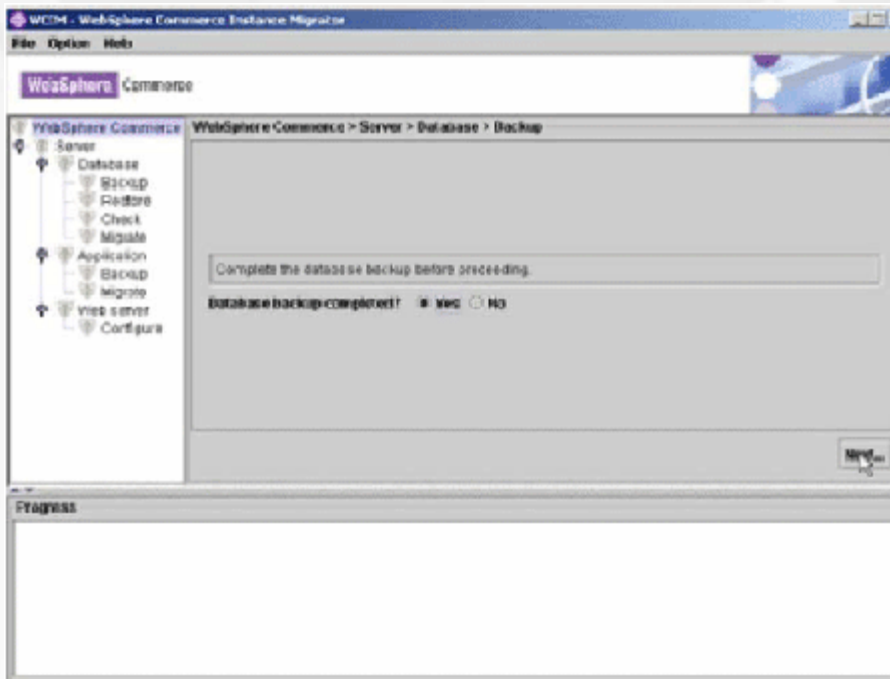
WCIM - WebSphere Commerce Instance Migrator

File Option Help

WebSphere Commerce

WebSphere Commerce
Server
Database
Backup
Restore
Check
Migrate
Application
Backup
Migrate
Web server
Configure

WebSphere Commerce > Server > Database > Backup

Complete the database backup before proceeding.

Database backup completed? Yes No

Next...

Progress